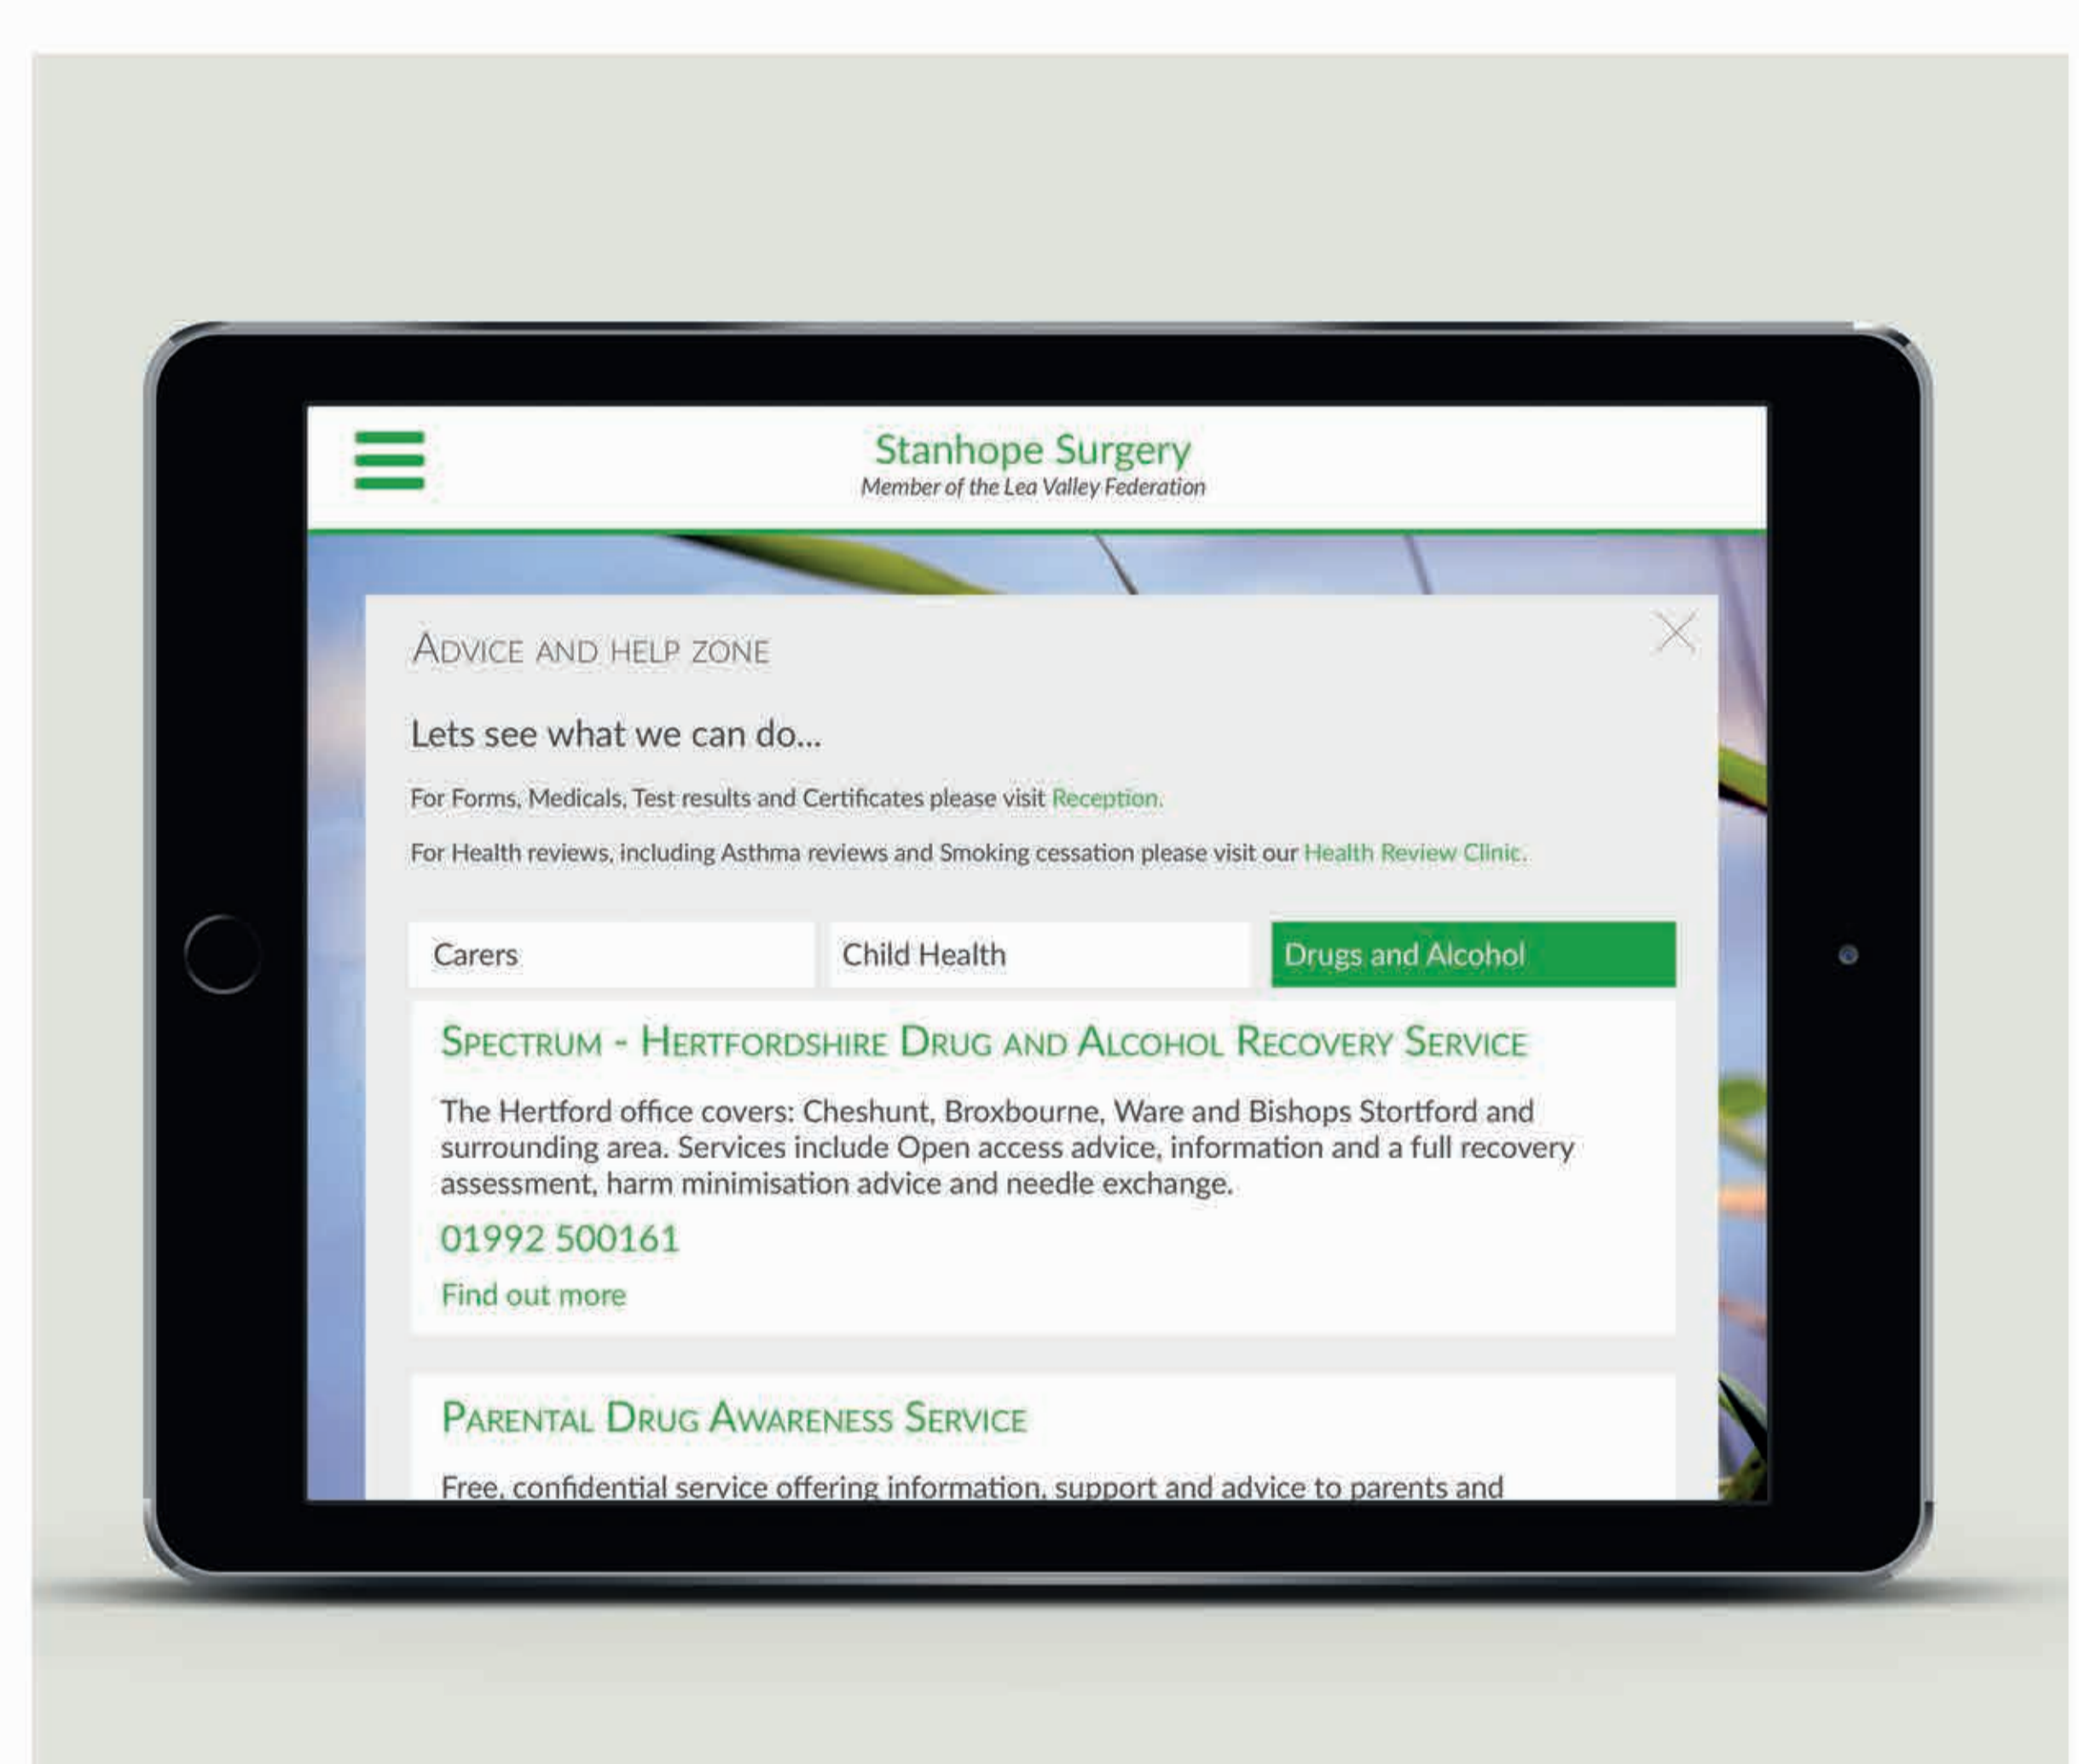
Stanhope Surgery
Member of the Lea Valley Federation

Advice and help zone

Lets see what we can do...

For Forms, Medicals, Test results and Certificates please visit Reception.

For Health reviews, including Asthma reviews and Smoking cessation please visit our Health Review Clinic.

Carers
Child Health
Drugs and Alcohol

Spectrum - Hertfordshire Drug and Alcohol Recovery Service

The Hertford office covers: Cheshunt, Broxbourne, Ware and Bishops Stortford and surrounding area. Services include Open access advice, information and a full recovery assessment, harm minimisation advice and needle exchange.

01992 500161

Find out more

Parental Drug Awareness Service

Free, confidential service offering information, support and advice to parents and